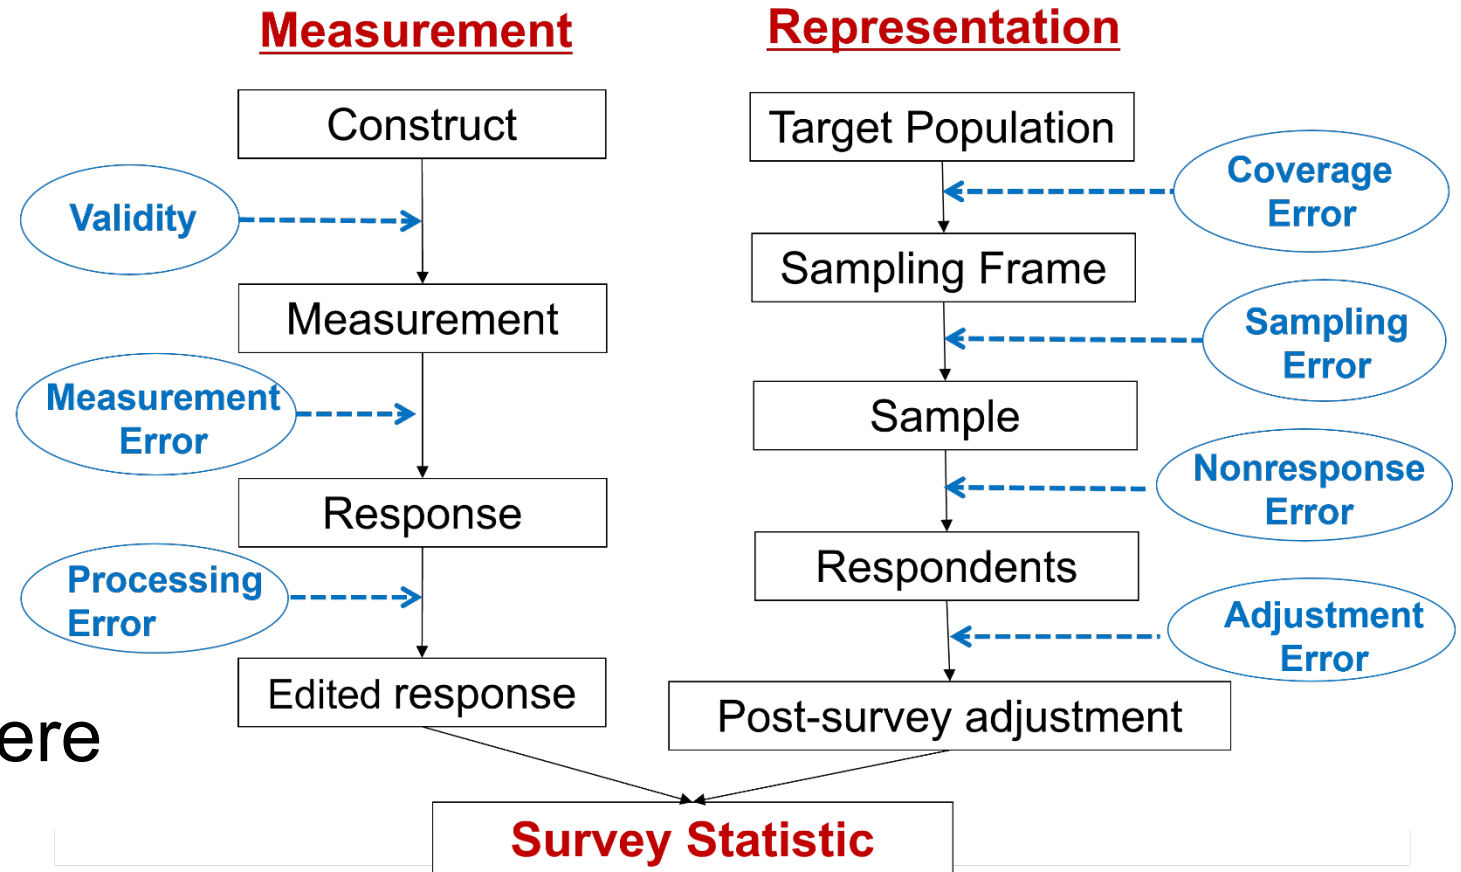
Measurement

Construct

Validity

Measurement

Measurement Error

Response

Processing Error

Edited response

Representation

Target Population

Coverage Error

Sampling Frame

Sampling Error

Sample

Nonresponse Error

Respondents

Adjustment Error

Post-survey adjustment

ere

Survey Statistic